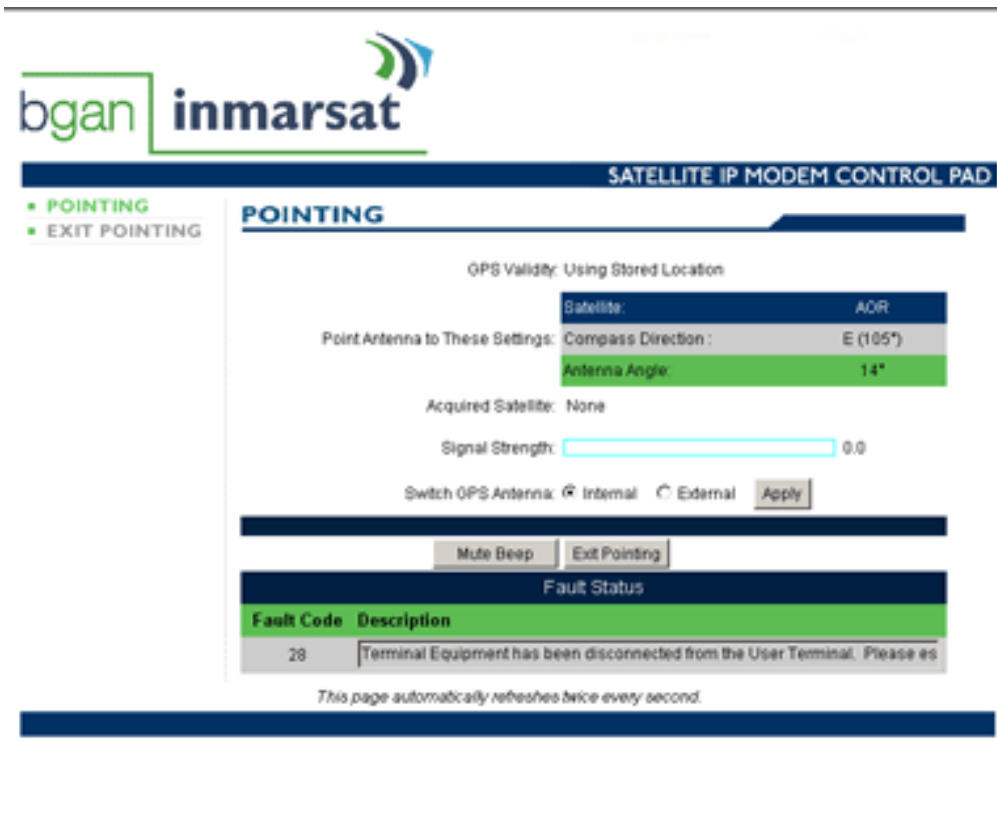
bgan | inmarsat

SATELLITE IP MODEM CONTROL PAD

• POINTING
• EXIT POINTING

POINTING

GPS Validity: Using Stored Location

Point Antenna to These Settings:

| Satellite: | AOR |
|---|---|
| Compass Direction : | E (105°) |
| Antenna Angle: | 14° |

Acquired Satellite: None

Signal Strength: 0.0

Switch GPS Antenna: Internal External Apply

Mute Beep Exit Pointing

Fault Status

| Fault Code | Description |
|---|---|
| 28 | Terminal Equipment has been disconnected from the User Terminal. Please es |

This page automatically refreshes twice every second.